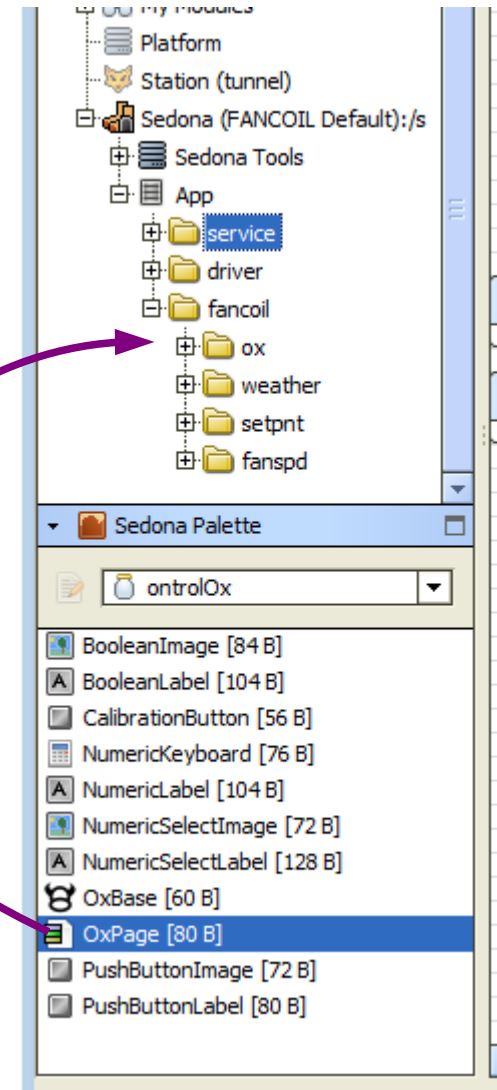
My Modules
Platform
Station (tunnel)
Sedona (FANCOIL Default):/s
Sedona Tools
App
service
driver
fancoil
ox
weather
setpnt
fanspd

Sedona Palette
ontrolOx
BooleanImage [84 B]
BooleanLabel [104 B]
CalibrationButton [56 B]
NumericKeyboard [76 B]
NumericLabel [104 B]
NumericSelectImage [72 B]
NumericSelectLabel [128 B]
OxBase [60 B]
OxPage [80 B]
PushButtonImage [72 B]
PushButtonLabel [80 B]